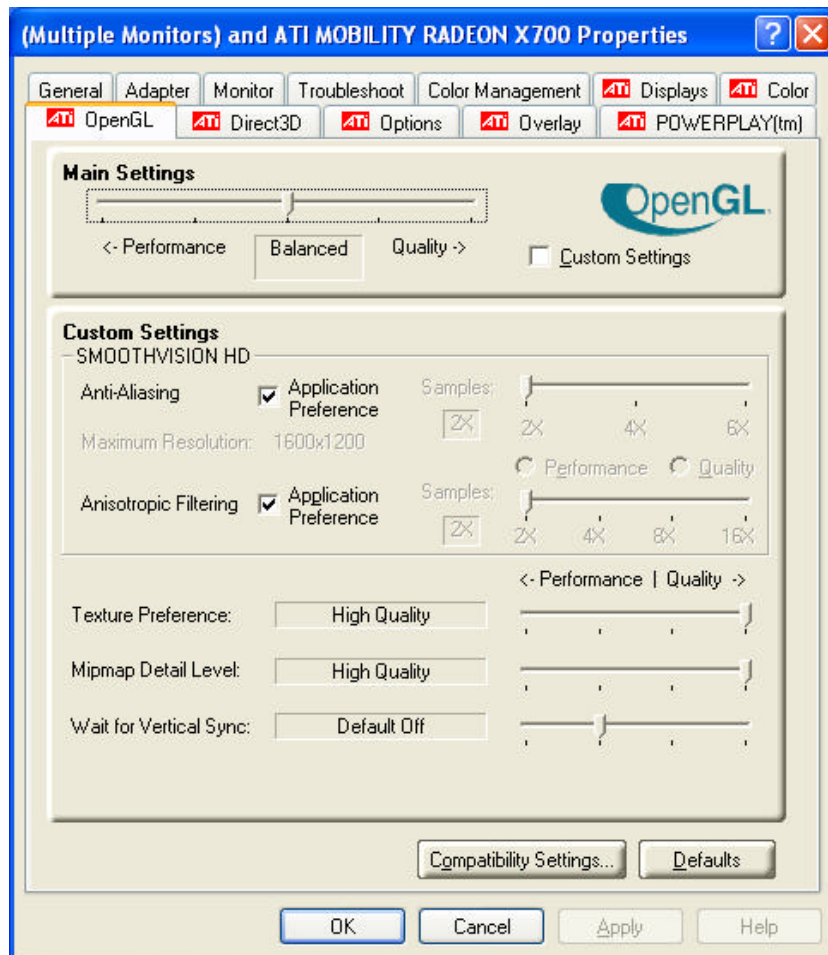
(Multiple Monitors) and ATI MOBILITY RADEON X700 Properties

General | Adapter | Monitor | Troubleshoot | Color Management | ATI Displays | ATI Color
ATI OpenGL | ATI Direct3D | ATI Options | ATI Overlay | ATI POWERPLAY(tm)

Main Settings

<- Performance | Balanced | Quality ->

OpenGL.

Custom Settings

Custom Settings

SMOOTHVISION HD

Anti-Aliasing | Application Preference | Samples: | 2X | 2X | 4X | 6X

Maximum Resolution: 1600x1200

Performance | Quality

Anisotropic Filtering | Application Preference | Samples: | 2X | 2X | 4X | 8X | 16X

<- Performance | Quality ->

Texture Preference: | High Quality

Mipmap Detail Level: | High Quality

Wait for Vertical Sync: | Default Off

Compatibility Settings... | Defaults

OK | Cancel | Apply | Help